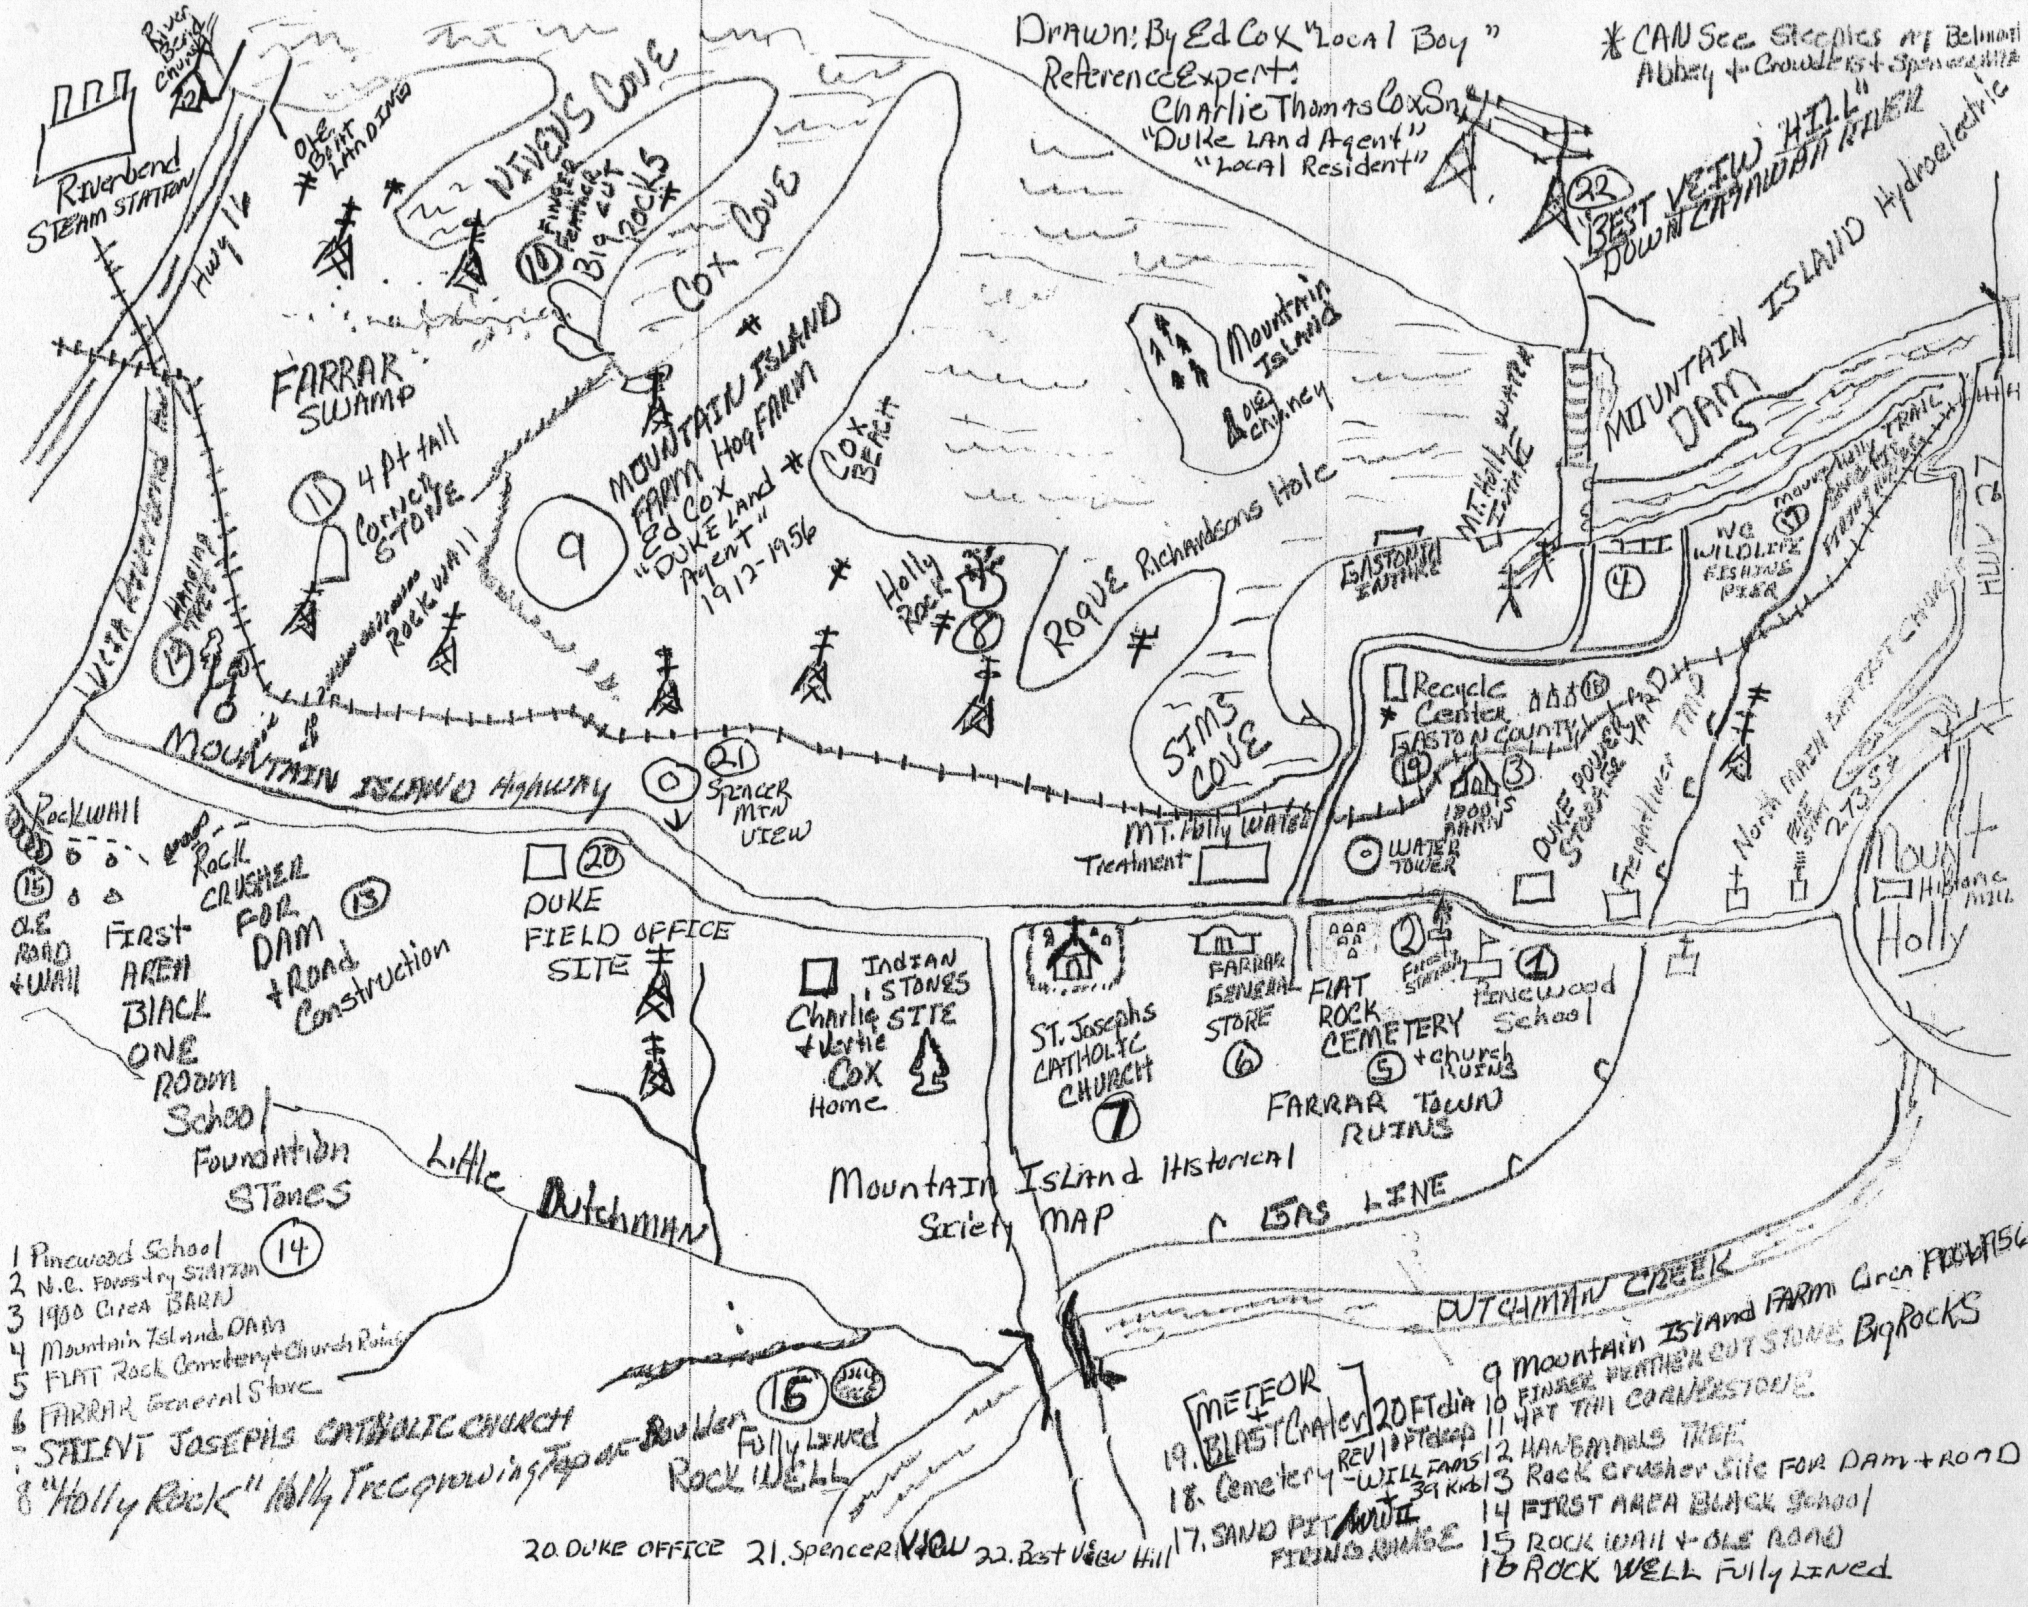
River Bend Church

Riverbend STEAM STATION

Hwy 16

Ole Boat Landing

VIVENS COVE

FINGER FEATHER CUT Big ROCKS 10

COX COVE

Drawn: By Ed Cox "Local Boy"
Reference Expert:
Charlie Thomas Cox Sr.
"Duke Land Agent"
"Local Resident"

* CAN See Steeples At Belmont Abbey + Crowders + Spencer Mtn

22 BEST VEIW HILL DOWN CATAWBA RIVER

MOUNTAIN ISLAND Hydroelectric

FARRAR SWAMP

MOUNTAIN ISLAND FARM Hog FARM Ed Cox "DUKE LAND Agent" 1912-1956

9

COX BEACH

Mountain Island

Ole Chimney

MT. Holly WATER INTAKE

MOUNTAIN DAM

11 4 pt tall Corner STONE

ROCK WALL

Hanging Tree 12

Vista Overlook Road

Holly Rock 8

Roque Richardsons Hole

GASTONIA INTAKE

4

NC WILDLIFE FISHING PIER

Mountain Island TRAIL

HWY 27

SIMS COVE

Recycle Center

Gaston County

19

3 1900s BARN

DUKE POWER STORAGE YARD

18

North MAIN Baptist Church

Freightliner Plant

Mount Holly

Historic Mill

MOUNTAIN ISLAND Highway

0 21 Spencer MTN VIEW

MT. Holly WATER Treatment

WATER TOWER

RockWall

15 OLE ROAD + WALL

Rock CRUSHER FOR DAM + Road Construction 13

FIRST AREA BLACK ONE ROOM School Foundation STones

20 DUKE FIELD OFFICE SITE

Charlie + Vertie Cox Home

INDIAN STONES SITE

St. JOSEPHS CATHOLIC CHURCH 7

FARRAR GENERAL STORE 6

FLAT ROCK CEMETERY 5 + church RUINS

2 Forest Station

1 Pinewood School

FARRAR TOWN RUINS

Little Dutchman

14

Mountain Island Historical Society MAP

GAS LINE

DUTCHMAN CREEK

Mountain Island FARM Circa 1912-1956

1 Pinewood School
2 N.C. Forestry Station
3 1900 Circa BARN
4 Mountain Island DAM
5 FLAT Rock Cemetery + Church Ruins
6 FARRAR General Store
7 SAINT JOSEPHS CATHOLIC CHURCH
8 "Holly Rock" Holly Tree growing Top of Boulder

16 Fully Lined ROCK WELL

METEOR + BLAST Crater 20 FT dia 10 FT deep

9 Mountain Island FARM
10 FINGER FEATHER CUT STONE BigROCKS
11 4 FT TALL CORNERSTONE
19. BLAST Crater
18. Cemetery REV + WILLIAMS 39 kids
17. SAND PIT WWII FIRING RANGE
12 HANGMANS TREE
13 Rock Crusher Site FOR DAM + ROAD
14 FIRST AREA BLACK School
15 ROCK WALL + OLE ROAD
16 ROCK WELL Fully Lined

20. DUKE OFFICE 21. Spencer VIEW 22. Best VIEW Hill